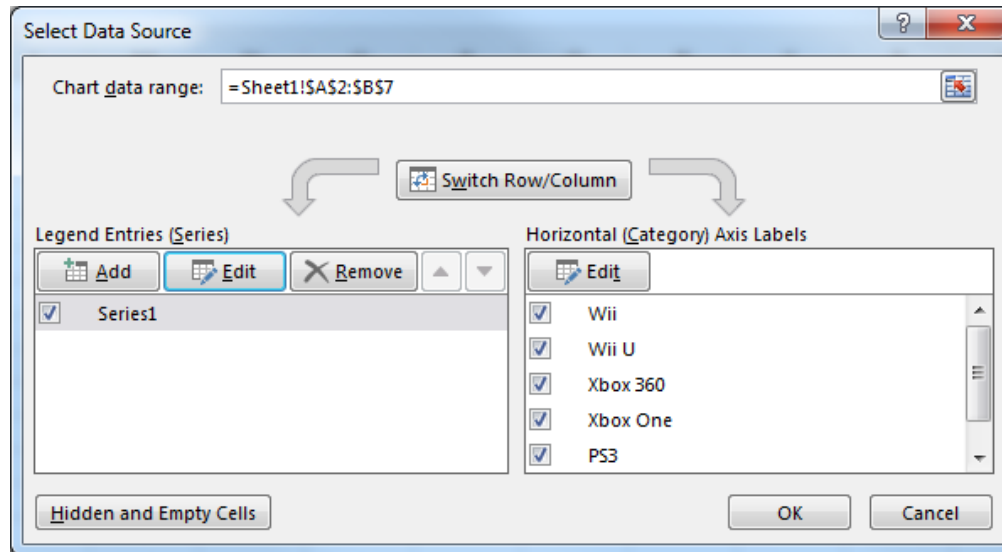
Select Data Source

?

X

Chart data range: =Sheet1!$A$2:$B$7

Switch Row/Column

Legend Entries (Series)

Add

Edit

Remove

Series1

Horizontal (Category) Axis Labels

Edit

Wii

Wii U

Xbox 360

Xbox One

PS3

Hidden and Empty Cells

OK

Cancel